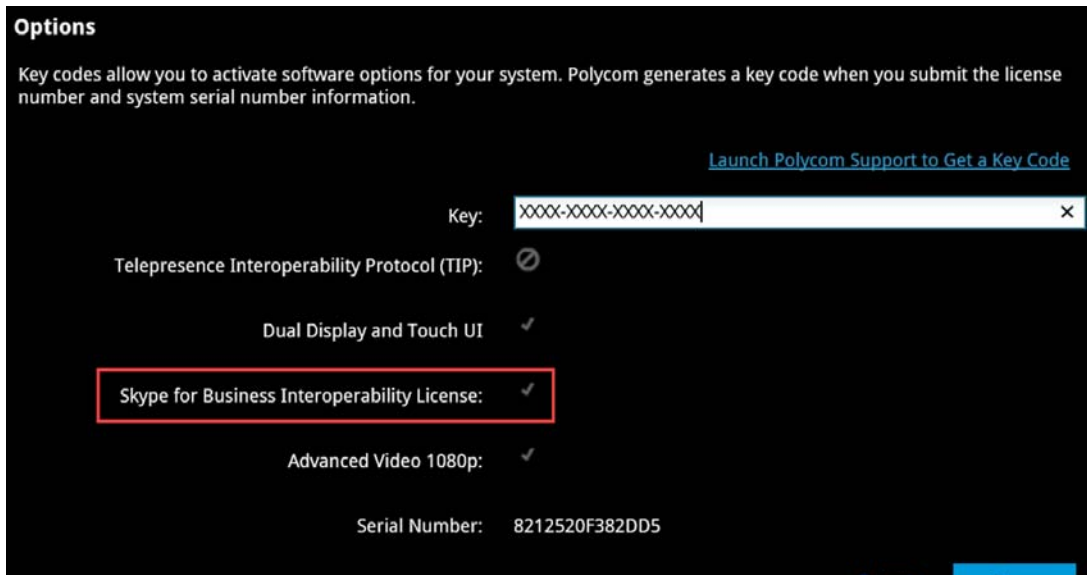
Options

Key codes allow you to activate software options for your system. Polycom generates a key code when you submit the license number and system serial number information.

Launch Polycom Support to Get a Key Code

Key: XXXX-XXXX-XXXX-XXXX ×

Telepresence Interoperability Protocol (TIP):

Dual Display and Touch UI

Skype for Business Interoperability License:

Advanced Video 1080p:

Serial Number: 8212520F382DD5